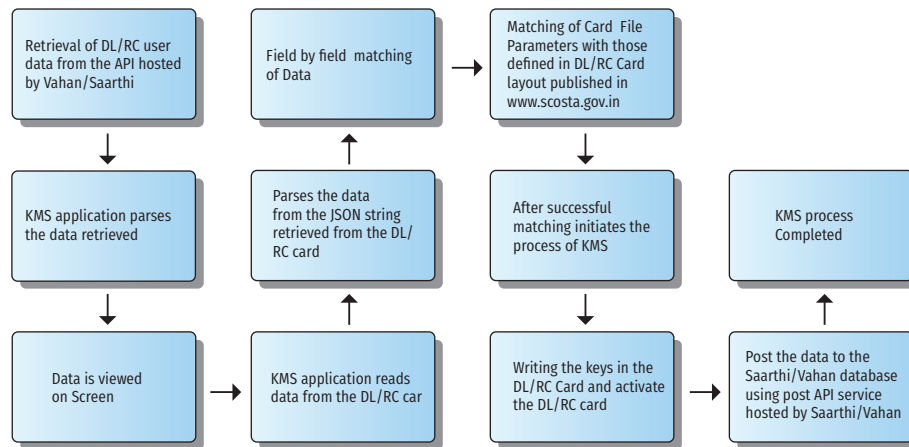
Retrieval of DL/RC user data from the API hosted by Vahan/Saarthi

KMS application parses the data retrieved

Data is viewed on Screen

KMS application reads data from the DL/RC car

Parses the data from the JSON string retrieved from the DL/RC card

Field by field matching of Data

Matching of Card File Parameters with those defined in DL/RC Card layout published in www.scosta.gov.in

After successful matching initiates the process of KMS

Writing the keys in the DL/RC Card and activate the DL/RC card

Post the data to the Saarthi/Vahan database using post API service hosted by Saarthi/Vahan

KMS process Completed